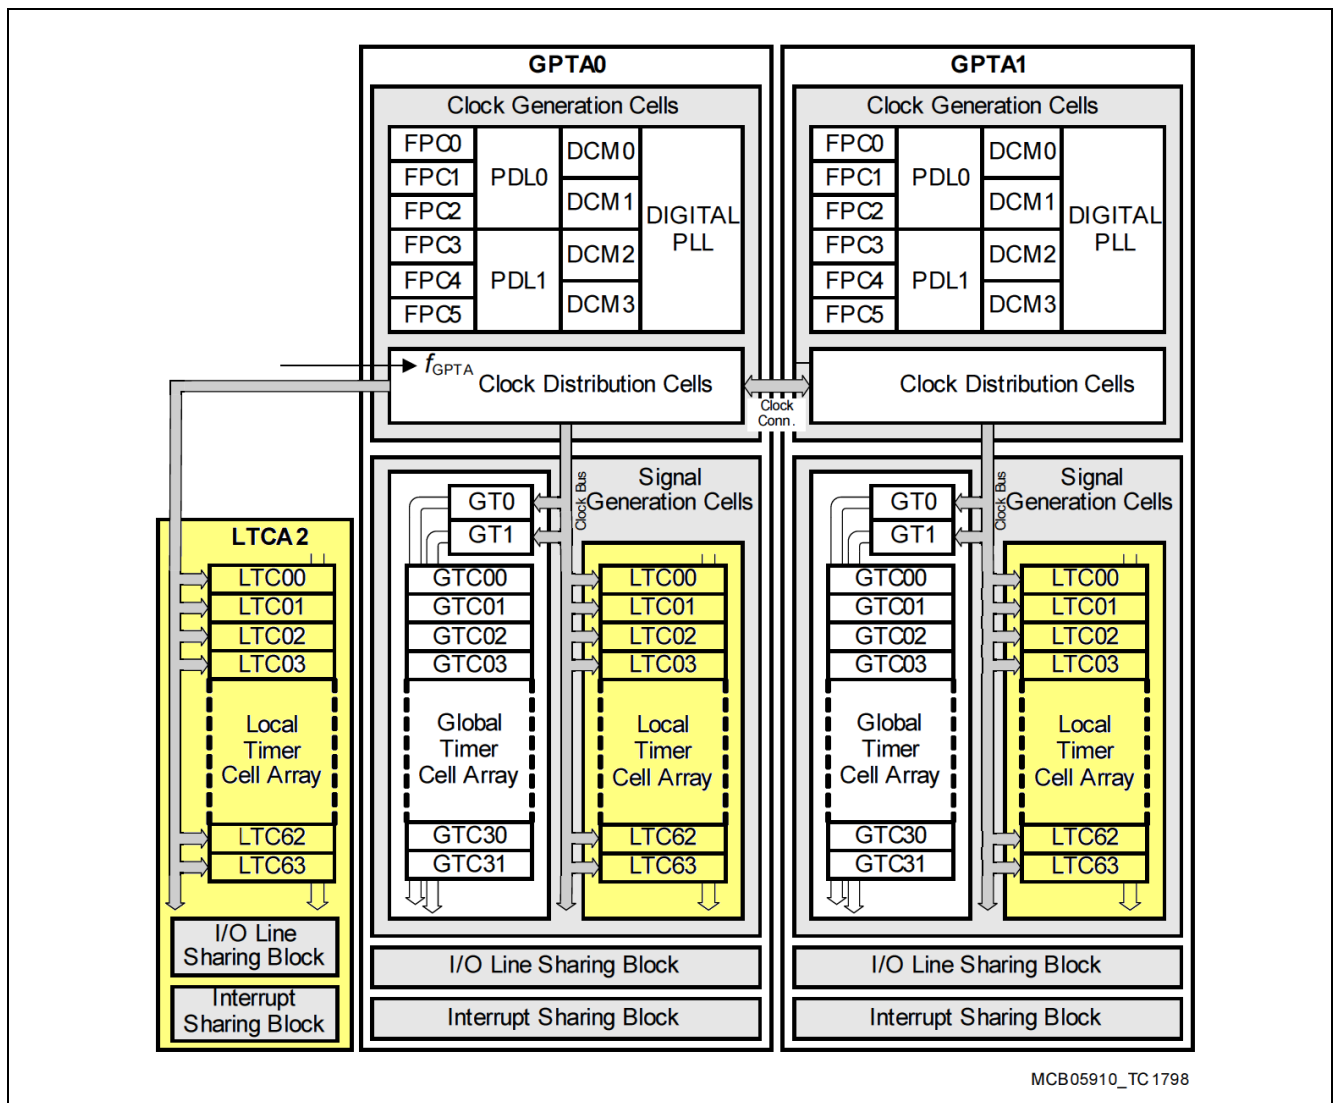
GPTA0

Clock Generation Cells

FPC0
FPC1
FPC2
FPC3
FPC4
FPC5

PDL0
PDL1

DCM0
DCM1
DCM2
DCM3

DIGITAL PLL

$f_{GPTA}$ Clock Distribution Cells

Clock Conn.

Clock Bus

Signal Generation Cells

GT0
GT1

GTC00
GTC01
GTC02
GTC03
Global Timer Cell Array
GTC30
GTC31

LTC00
LTC01
LTC02
LTC03
Local Timer Cell Array
LTC62
LTC63

I/O Line Sharing Block

Interrupt Sharing Block

GPTA1

Clock Generation Cells

FPC0
FPC1
FPC2
FPC3
FPC4
FPC5

PDL0
PDL1

DCM0
DCM1
DCM2
DCM3

DIGITAL PLL

Clock Distribution Cells

Clock Bus

Signal Generation Cells

GT0
GT1

GTC00
GTC01
GTC02
GTC03
Global Timer Cell Array
GTC30
GTC31

LTC00
LTC01
LTC02
LTC03
Local Timer Cell Array
LTC62
LTC63

I/O Line Sharing Block

Interrupt Sharing Block

LTCA 2

LTC00
LTC01
LTC02
LTC03
Local Timer Cell Array
LTC62
LTC63

I/O Line Sharing Block

Interrupt Sharing Block

MCB05910_TC1798